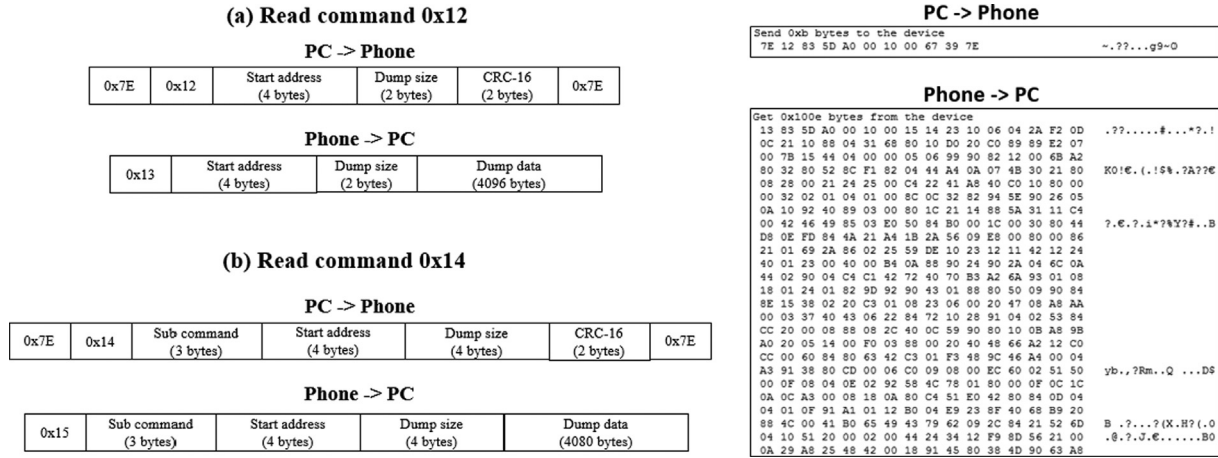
(a) Read command 0x12

PC -> Phone

| 0x7E | 0x12 | Start address (4 bytes) | Dump size (2 bytes) | CRC-16 (2 bytes) | 0x7E |
|---|---|---|---|---|---|

Phone -> PC

| 0x13 | Start address (4 bytes) | Dump size (2 bytes) | Dump data (4096 bytes) |
|---|---|---|---|

(b) Read command 0x14

PC -> Phone

| 0x7E | 0x14 | Sub command (3 bytes) | Start address (4 bytes) | Dump size (4 bytes) | CRC-16 (2 bytes) | 0x7E |
|---|---|---|---|---|---|---|

Phone -> PC

| 0x15 | Sub command (3 bytes) | Start address (4 bytes) | Dump size (4 bytes) | Dump data (4080 bytes) |
|---|---|---|---|---|

PC -> Phone

Send 0xb bytes to the device
7E 12 83 5D A0 00 10 00 67 39 7E ~.??...g9~O

Phone -> PC

Get 0x100e bytes from the device
13 83 5D A0 00 10 00 15 14 23 10 06 04 2A F2 0D .??.....#...*?.!
0C 21 10 88 04 31 68 80 10 D0 20 C0 89 89 E2 07
00 7B 15 44 04 00 00 05 06 99 90 82 12 00 6B A2
80 32 80 52 8C F1 82 04 44 A4 0A 07 4B 30 21 80 K0!€.(.!5%.?A??€
08 28 00 21 24 25 00 C4 22 41 A8 40 C0 10 80 00
00 32 02 01 04 01 00 8C 0C 32 82 94 5E 90 26 05
0A 10 92 40 89 03 00 80 1C 21 14 88 5A 31 11 C4
00 42 46 49 85 03 E0 50 84 B0 00 1C 00 30 80 44 ?.€.?.i*?%Y?#..B
D8 0E FD 84 4A 21 A4 1B 2A 56 09 E8 00 80 00 86
21 01 69 2A 86 02 25 59 DE 10 23 12 11 42 12 24
40 01 23 00 40 00 B4 0A 88 90 24 90 2A 04 6C 0A
44 02 90 04 C4 C1 42 72 40 70 B3 A2 6A 93 01 08
18 01 24 01 82 9D 92 90 43 01 88 80 50 09 90 84
8E 15 38 02 20 C3 01 08 23 06 00 20 47 08 A8 AA
00 03 37 40 43 06 22 84 72 10 28 91 04 02 53 84
CC 20 00 08 88 08 2C 40 0C 59 90 80 10 0B A8 9B
A0 20 05 14 00 F0 03 88 00 20 40 48 66 A2 12 C0
CC 00 60 84 80 63 42 C3 01 F3 48 9C 46 A4 00 04
A3 91 38 80 CD 00 06 C0 09 08 00 EC 60 02 51 50 yb.,?Rm..Q ...D$
00 0F 08 04 0E 02 92 58 4C 78 01 80 00 0F 0C 1C
0A 0C A3 00 08 18 0A 80 C4 51 E0 42 80 84 0D 04
04 01 0F 91 A1 01 12 B0 04 E9 23 8F 40 68 B9 20
88 4C 00 41 B0 65 49 43 79 62 09 2C 84 21 52 6D B .?...?(X.H?(.0
04 10 51 20 00 02 00 44 24 34 12 F9 8D 56 21 00 .@.?.J.€......B0
0A 29 A8 25 48 42 00 18 91 45 80 38 4D 90 63 A8